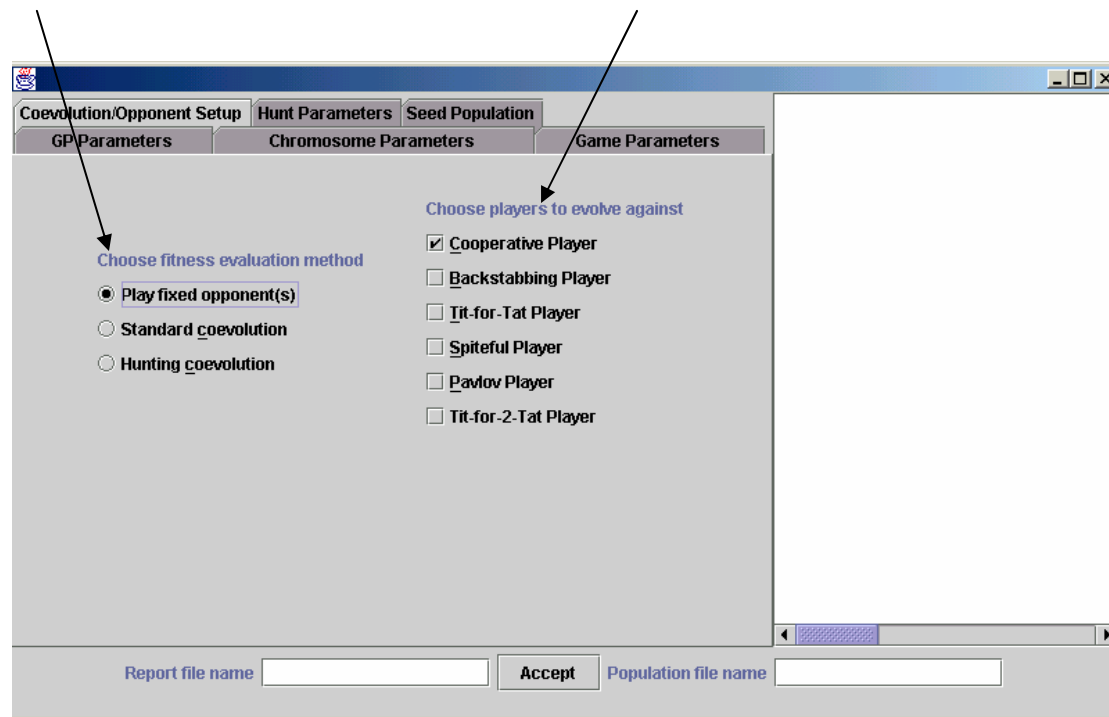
Coevolution/Opponent Setup | Hunt Parameters | Seed Population

GP Parameters | Chromosome Parameters | Game Parameters

Choose fitness evaluation method

Play fixed opponent(s)

Standard coevolution

Hunting coevolution

Choose players to evolve against

Cooperative Player

Backstabbing Player

Tit-for-Tat Player

Spiteful Player

Pavlov Player

Tit-for-2-Tat Player

Report file name

Accept

Population file name